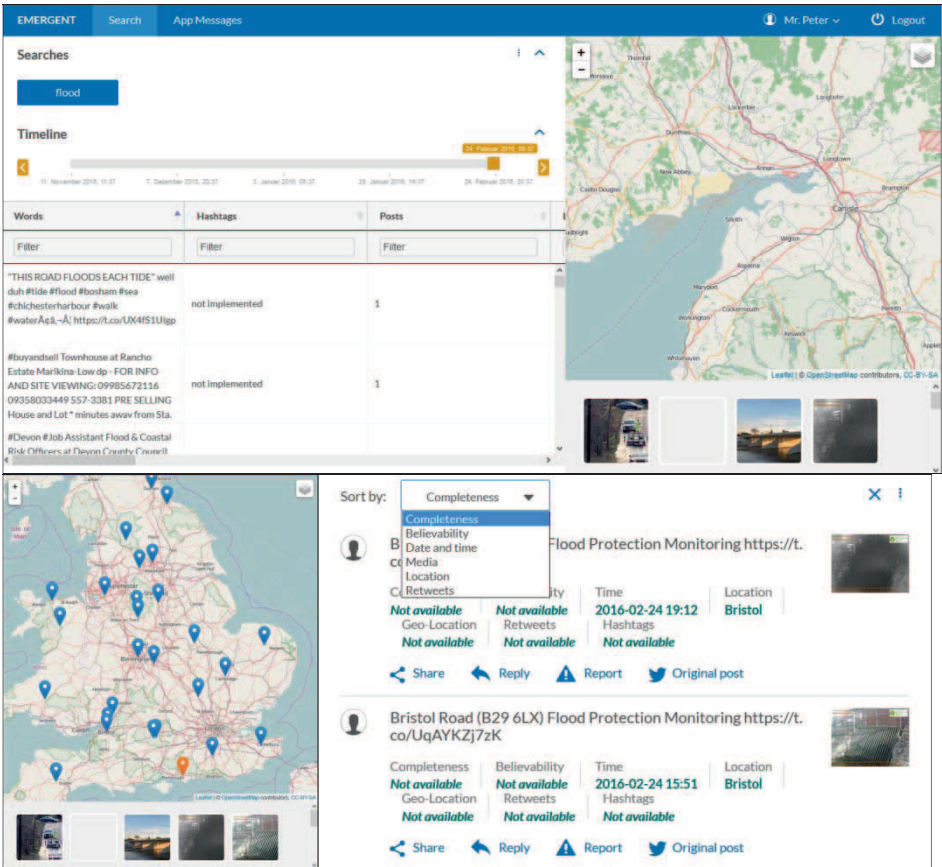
EMERGENT Search App Messages Mr. Peter Logout

Searches

flood

Timeline

24. Februar 2016, 09:57

11. November 2015, 11:37 7. Dezember 2015, 20:07 3. Januar 2016, 05:37 29. Januar 2016, 14:07 24. Februar 2016, 20:07

| Words | Hashtags | Posts |
|---|---|---|
| Filter | Filter | Filter |
| "THIS ROAD FLOODS EACH TIDE" well duh #tide #flood #bosham #sea #chichesterharbour #walk #waterÃ¢â,¬Â¦ https://t.co/UX4fS1Uigp | not implemented | 1 |
| #buyandsell Townhouse at Rancho Estate Marikina-Low dp - FOR INFO AND SITE VIEWING: 09985672116 09358033449 557-3381 PRE SELLING House and Lot * minutes away from Sta. | not implemented | 1 |
| #Devon #Job Assistant Flood & Coastal Risk Officers at Devon County Council | | |

Thornhill Lockerbie Langholm Dumfries Longtown New Abbey Castle Douglas Carlisle Brampton Silloth Wigton Aspatria Maryport Cockermouth Workington Penrith Keswick Whitehaven

Leaflet | © OpenStreetMap contributors, CC-BY-SA

Sort by: Completeness

Completeness
Believability
Date and time
Media
Location
Retweets

B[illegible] Flood Protection Monitoring https://t.co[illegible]

C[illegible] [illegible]ity Time Location
Not available Not available 2016-02-24 19:12 Bristol
Geo-Location Retweets Hashtags
Not available Not available Not available

Share Reply Report Original post

Bristol Road (B29 6LX) Flood Protection Monitoring https://t.co/UqAYKZj7zK

Completeness Believability Time Location
Not available Not available 2016-02-24 15:51 Bristol
Geo-Location Retweets Hashtags
Not available Not available Not available

Share Reply Report Original post

Leaflet | © OpenStreetMap contributors, CC-BY-SA